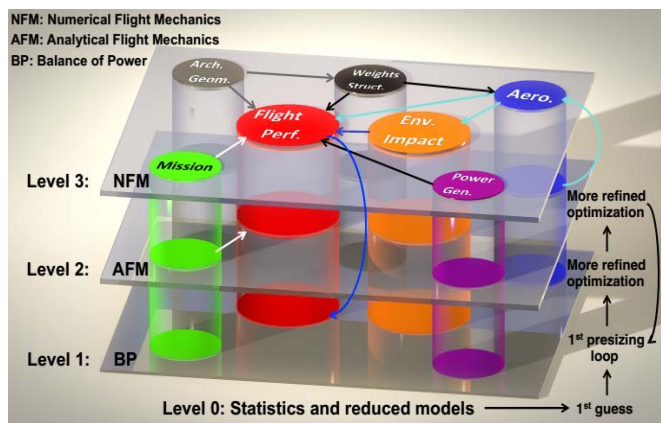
NFM: Numerical Flight Mechanics
AFM: Analytical Flight Mechanics
BP: Balance of Power

Arch. Geom.

Weights Struct.

Aero.

Flight Perf.

Env. Impact

Mission

Power Gen.

Level 3: NFM

Level 2: AFM

Level 1: BP

More refined optimization

More refined optimization

1$^{st}$ presizing loop

Level 0: Statistics and reduced models

1$^{st}$ guess